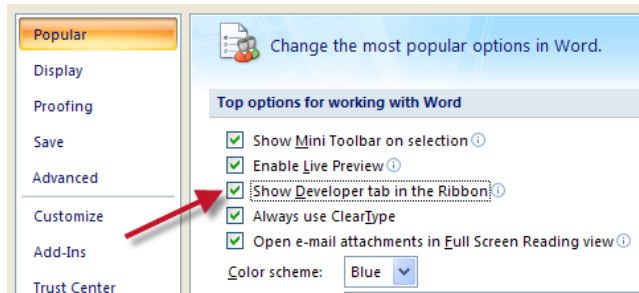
Popular
Display
Proofing
Save
Advanced
Customize
Add-Ins
Trust Center

Change the most popular options in Word.

Top options for working with Word

Show Mini Toolbar on selection
Enable Live Preview
Show Developer tab in the Ribbon
Always use ClearType
Open e-mail attachments in Full Screen Reading view

Color scheme: Blue